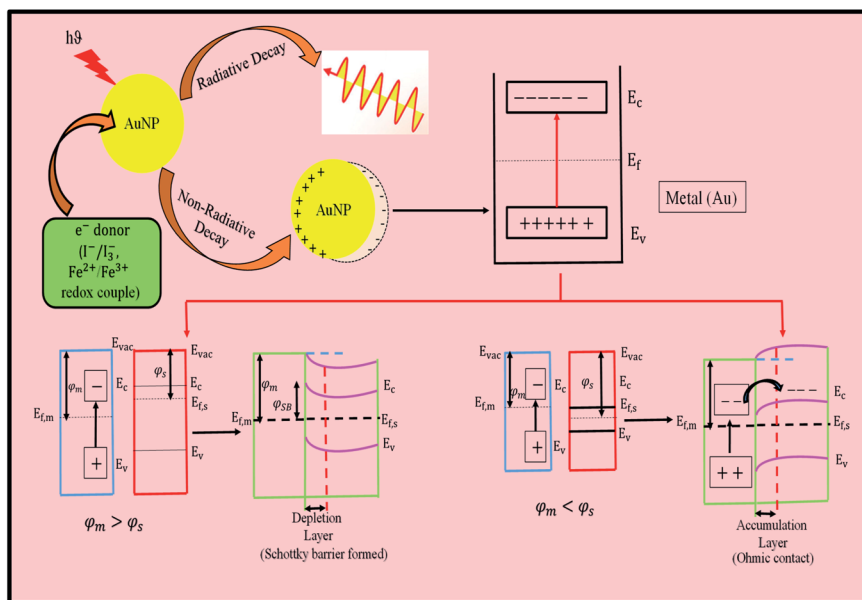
hϑ

Radiative Decay

AuNP

Non-Radiative Decay

AuNP

$e^-$ donor ($I^-/I_3^-$, $Fe^{2+}/Fe^{3+}$ redox couple)

– – – – –

E$_c$

E$_f$

+++++ +

E$_v$

Metal (Au)

E$_{vac}$

$\varphi_m$

–

E$_c$

E$_{f,m}$

+

E$_v$

E$_{vac}$

$\varphi_s$

E$_c$

E$_{f,s}$

E$_v$

$\varphi_m$

$\varphi_{SB}$

E$_{f,m}$

E$_c$

E$_{f,s}$

E$_v$

$\varphi_m > \varphi_s$

Depletion Layer (Schottky barrier formed)

E$_{vac}$

$\varphi_m$

–

E$_c$

E$_{f,m}$

+

E$_v$

E$_{vac}$

$\varphi_s$

E$_c$

E$_{f,s}$

E$_v$

$\varphi_m < \varphi_s$

– –

– – –

E$_c$

E$_{f,m}$

E$_{f,s}$

+ +

E$_v$

Accumulation Layer (Ohmic contact)